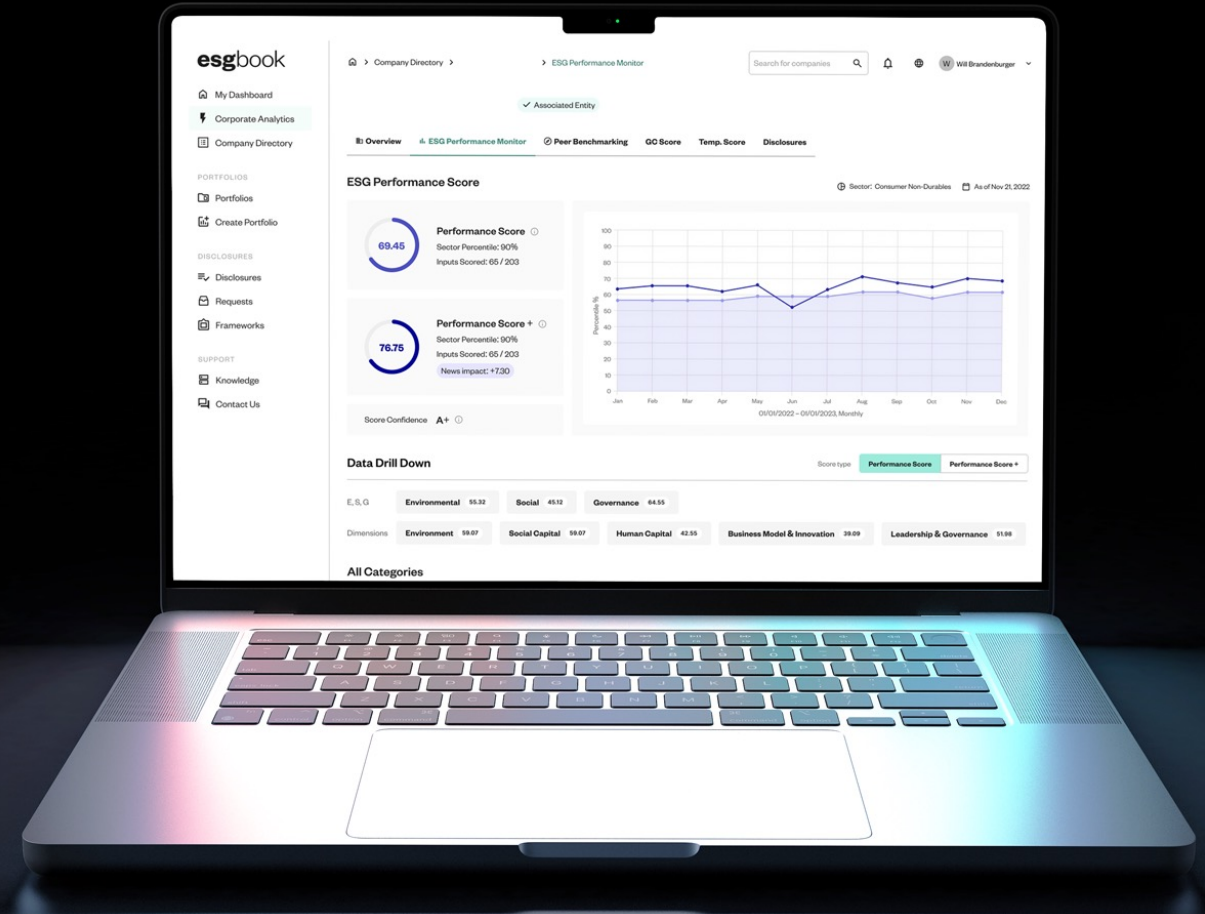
esgbook

My Dashboard
Corporate Analytics
Company Directory

PORTFOLIOS
Portfolios
Create Portfolio

DISCLOSURES
Disclosures
Requests
Frameworks

SUPPORT
Knowledge
Contact Us

> Company Directory > > ESG Performance Monitor

Search for companies

W Will Brandenburger

✓ Associated Entity

Overview | ESG Performance Monitor | Peer Benchmarking | GC Score | Temp. Score | Disclosures

ESG Performance Score

Sector: Consumer Non-Durables | As of Nov 21, 2022

69.45
Performance Score
Sector Percentile: 90%
Inputs Scored: 65 / 203

76.75
Performance Score +
Sector Percentile: 90%
Inputs Scored: 65 / 203
News impact: +7.30

Score Confidence A+

100
90
80
70
60
50
40
30
20
10
0
Percentile %
Jan Feb Mar Apr May Jun Jul Aug Sep Oct Nov Dec
01/01/2022 - 01/01/2023, Monthly

Data Drill Down

Score type | Performance Score | Performance Score +

E, S, G | Environmental 55.32 | Social 45.12 | Governance 64.55

Dimensions | Environment 59.07 | Social Capital 59.07 | Human Capital 42.55 | Business Model & Innovation 39.09 | Leadership & Governance 51.99

All Categories